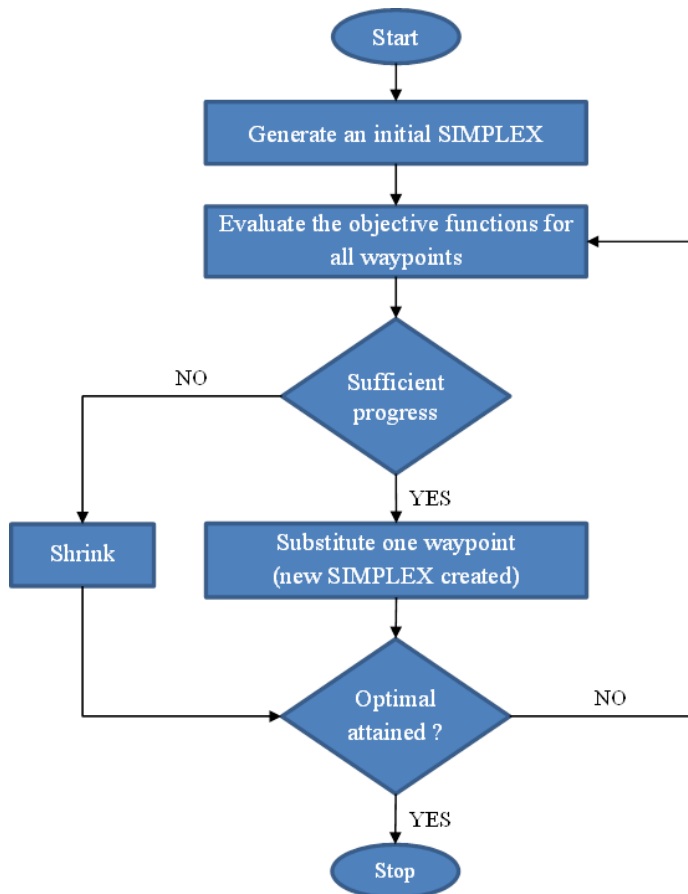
Start

Generate an initial SIMPLEX

Evaluate the objective functions for all waypoints

NO

Sufficient progress

YES

Shrink

Substitute one waypoint (new SIMPLEX created)

Optimal attained ?

NO

YES

Stop